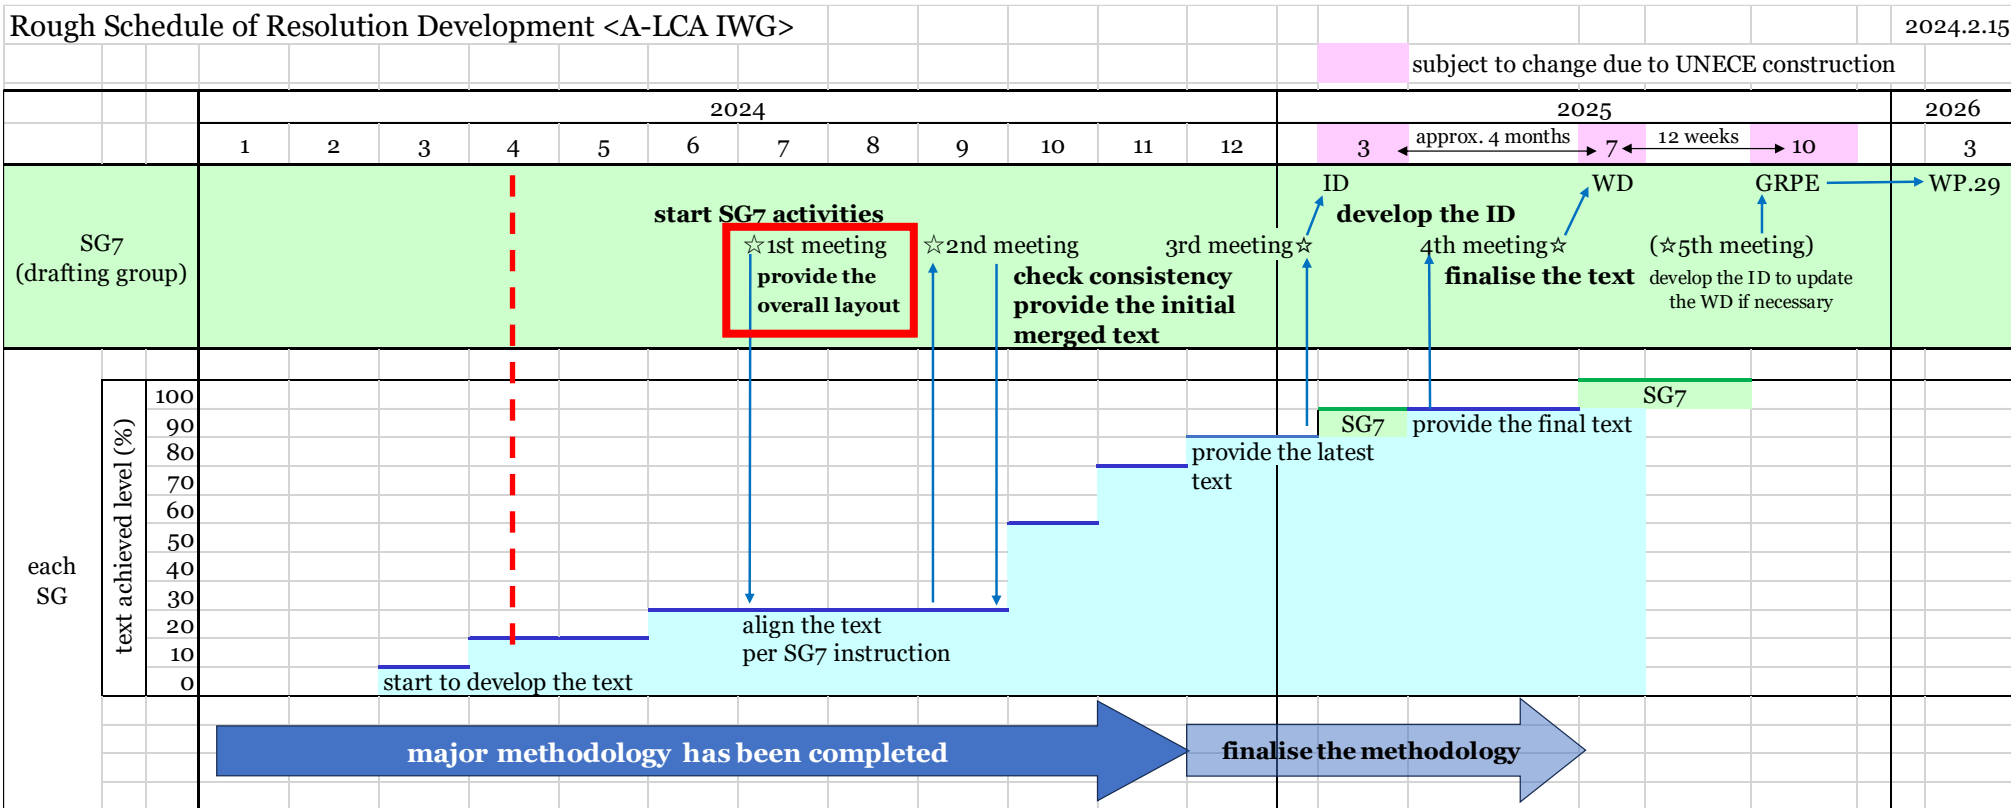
Rough Schedule of Resolution Development <A-LCA IWG>

2024.2.15

subject to change due to UNECE construction

2024

2025

2026

1 2 3 4 5 6 7 8 9 10 11 12

3 approx. 4 months 7 12 weeks 10

3

SG7 (drafting group)

start SG7 activities

☆1st meeting provide the overall layout

☆2nd meeting check consistency provide the initial merged text

3rd meeting☆

ID develop the ID

4th meeting☆ finalise the text

WD

GRPE

WP.29

(☆5th meeting) develop the ID to update the WD if necessary

each SG

text achieved level (%)

100 90 80 70 60 50 40 30 20 10 0

SG7

SG7

provide the final text

provide the latest text

align the text per SG7 instruction

start to develop the text

major methodology has been completed

finalise the methodology